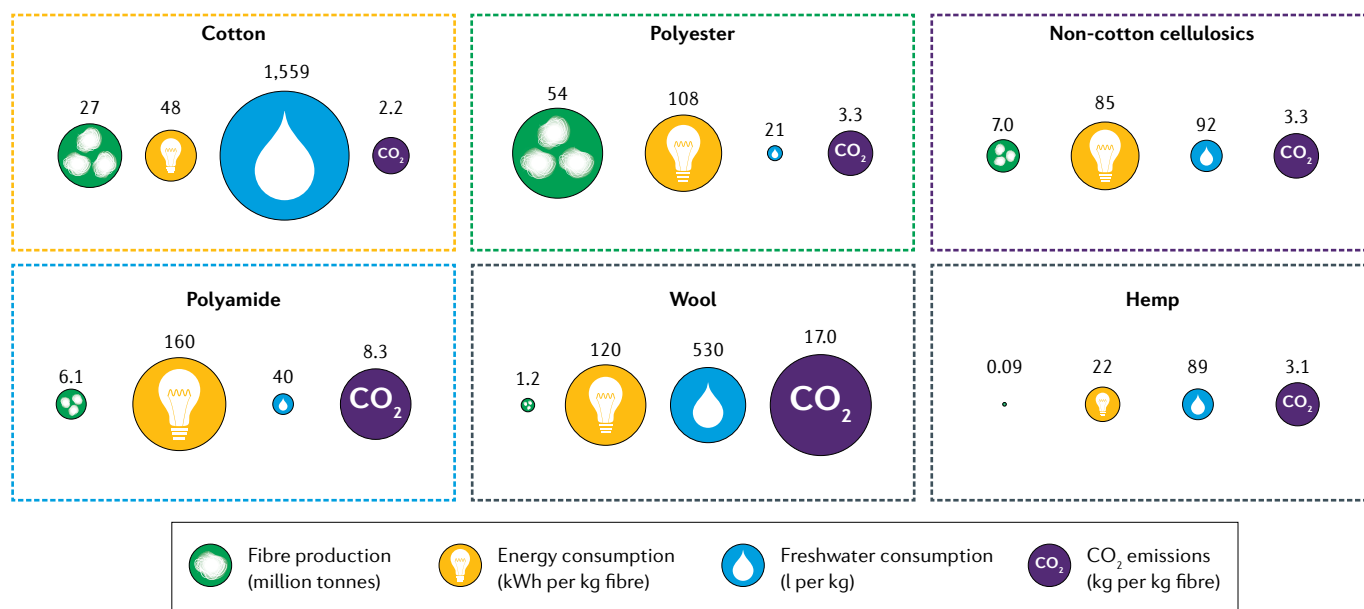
Cotton

27 48 1,559 2.2

$CO_2$

Polyester

54 108 21 3.3

$CO_2$

Non-cotton cellulosics

7.0 85 92 3.3

$CO_2$

Polyamide

6.1 160 40 8.3

$CO_2$

Wool

1.2 120 530 17.0

$CO_2$

Hemp

0.09 22 89 3.1

$CO_2$

Fibre production (million tonnes)

Energy consumption (kWh per kg fibre)

Freshwater consumption (l per kg)

$CO_2$ $CO_2$ emissions (kg per kg fibre)